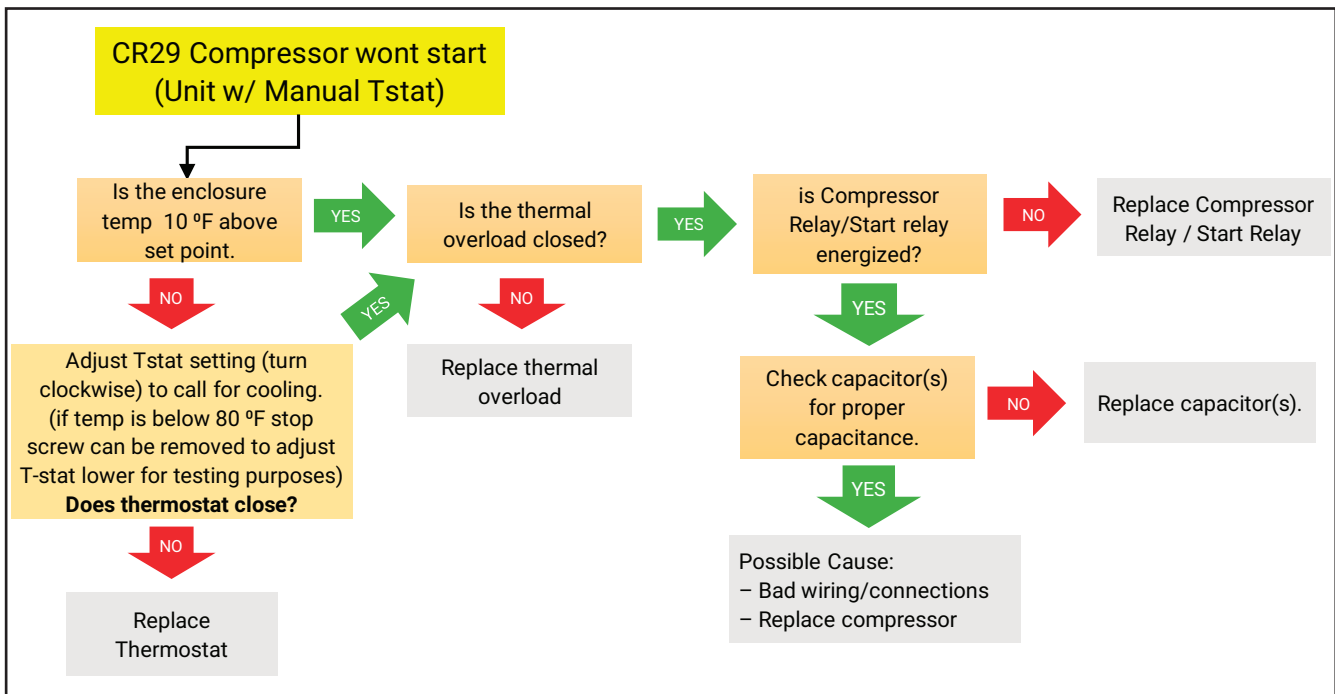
CR29 Compressor wont start
(Unit w/ Manual Tstat)

Is the enclosure temp 10 ºF above set point.

YES

Is the thermal overload closed?

YES

is Compressor Relay/Start relay energized?

NO

Replace Compressor Relay / Start Relay

NO

YES

NO

YES

Adjust Tstat setting (turn clockwise) to call for cooling. (if temp is below 80 ºF stop screw can be removed to adjust T-stat lower for testing purposes)
**Does thermostat close?**

Replace thermal overload

Check capacitor(s) for proper capacitance.

NO

Replace capacitor(s).

YES

NO

Replace Thermostat

Possible Cause:
– Bad wiring/connections
– Replace compressor